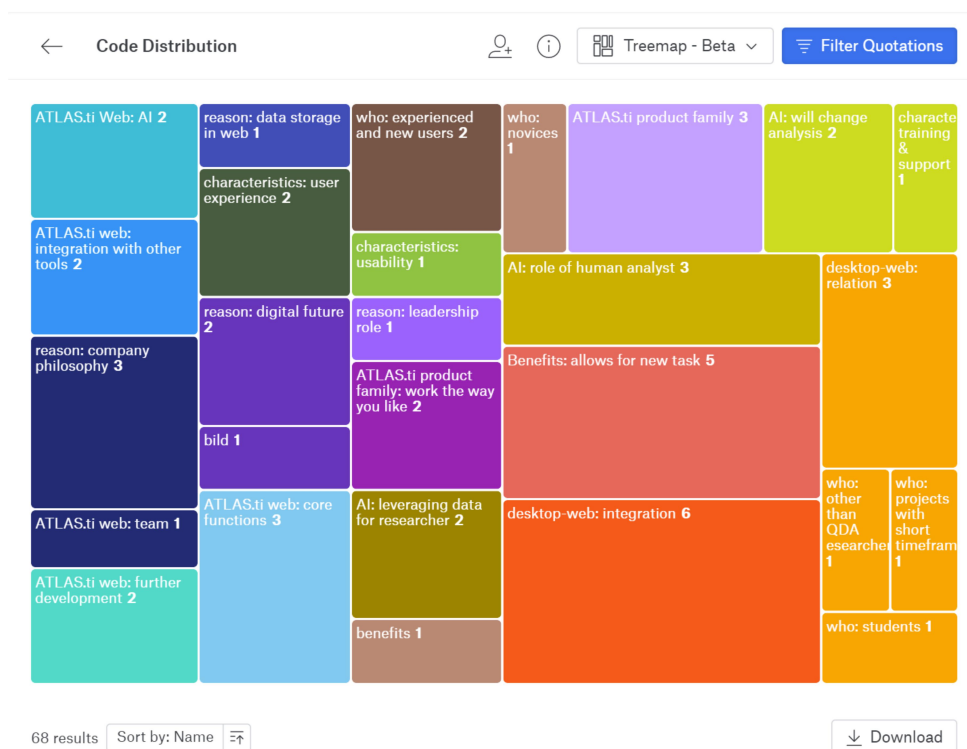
Code Distribution

Treemap - Beta

Filter Quotations

ATLAS.ti Web: AI 2

ATLAS.ti web: integration with other tools 2

reason: company philosophy 3

ATLAS.ti web: team 1

ATLAS.ti web: further development 2

reason: data storage in web 1

characteristics: user experience 2

reason: digital future 2

bild 1

ATLAS.ti web: core functions 3

who: experienced and new users 2

characteristics: usability 1

reason: leadership role 1

ATLAS.ti product family: work the way you like 2

AI: leveraging data for researcher 2

benefits 1

who: novices 1

ATLAS.ti product family 3

AI: will change analysis 2

characte training & support 1

AI: role of human analyst 3

desktop-web: relation 3

Benefits: allows for new task 5

desktop-web: integration 6

who: other than QDA esearcher 1

who: projects with short timefram 1

who: students 1

68 results

Sort by: Name

Download